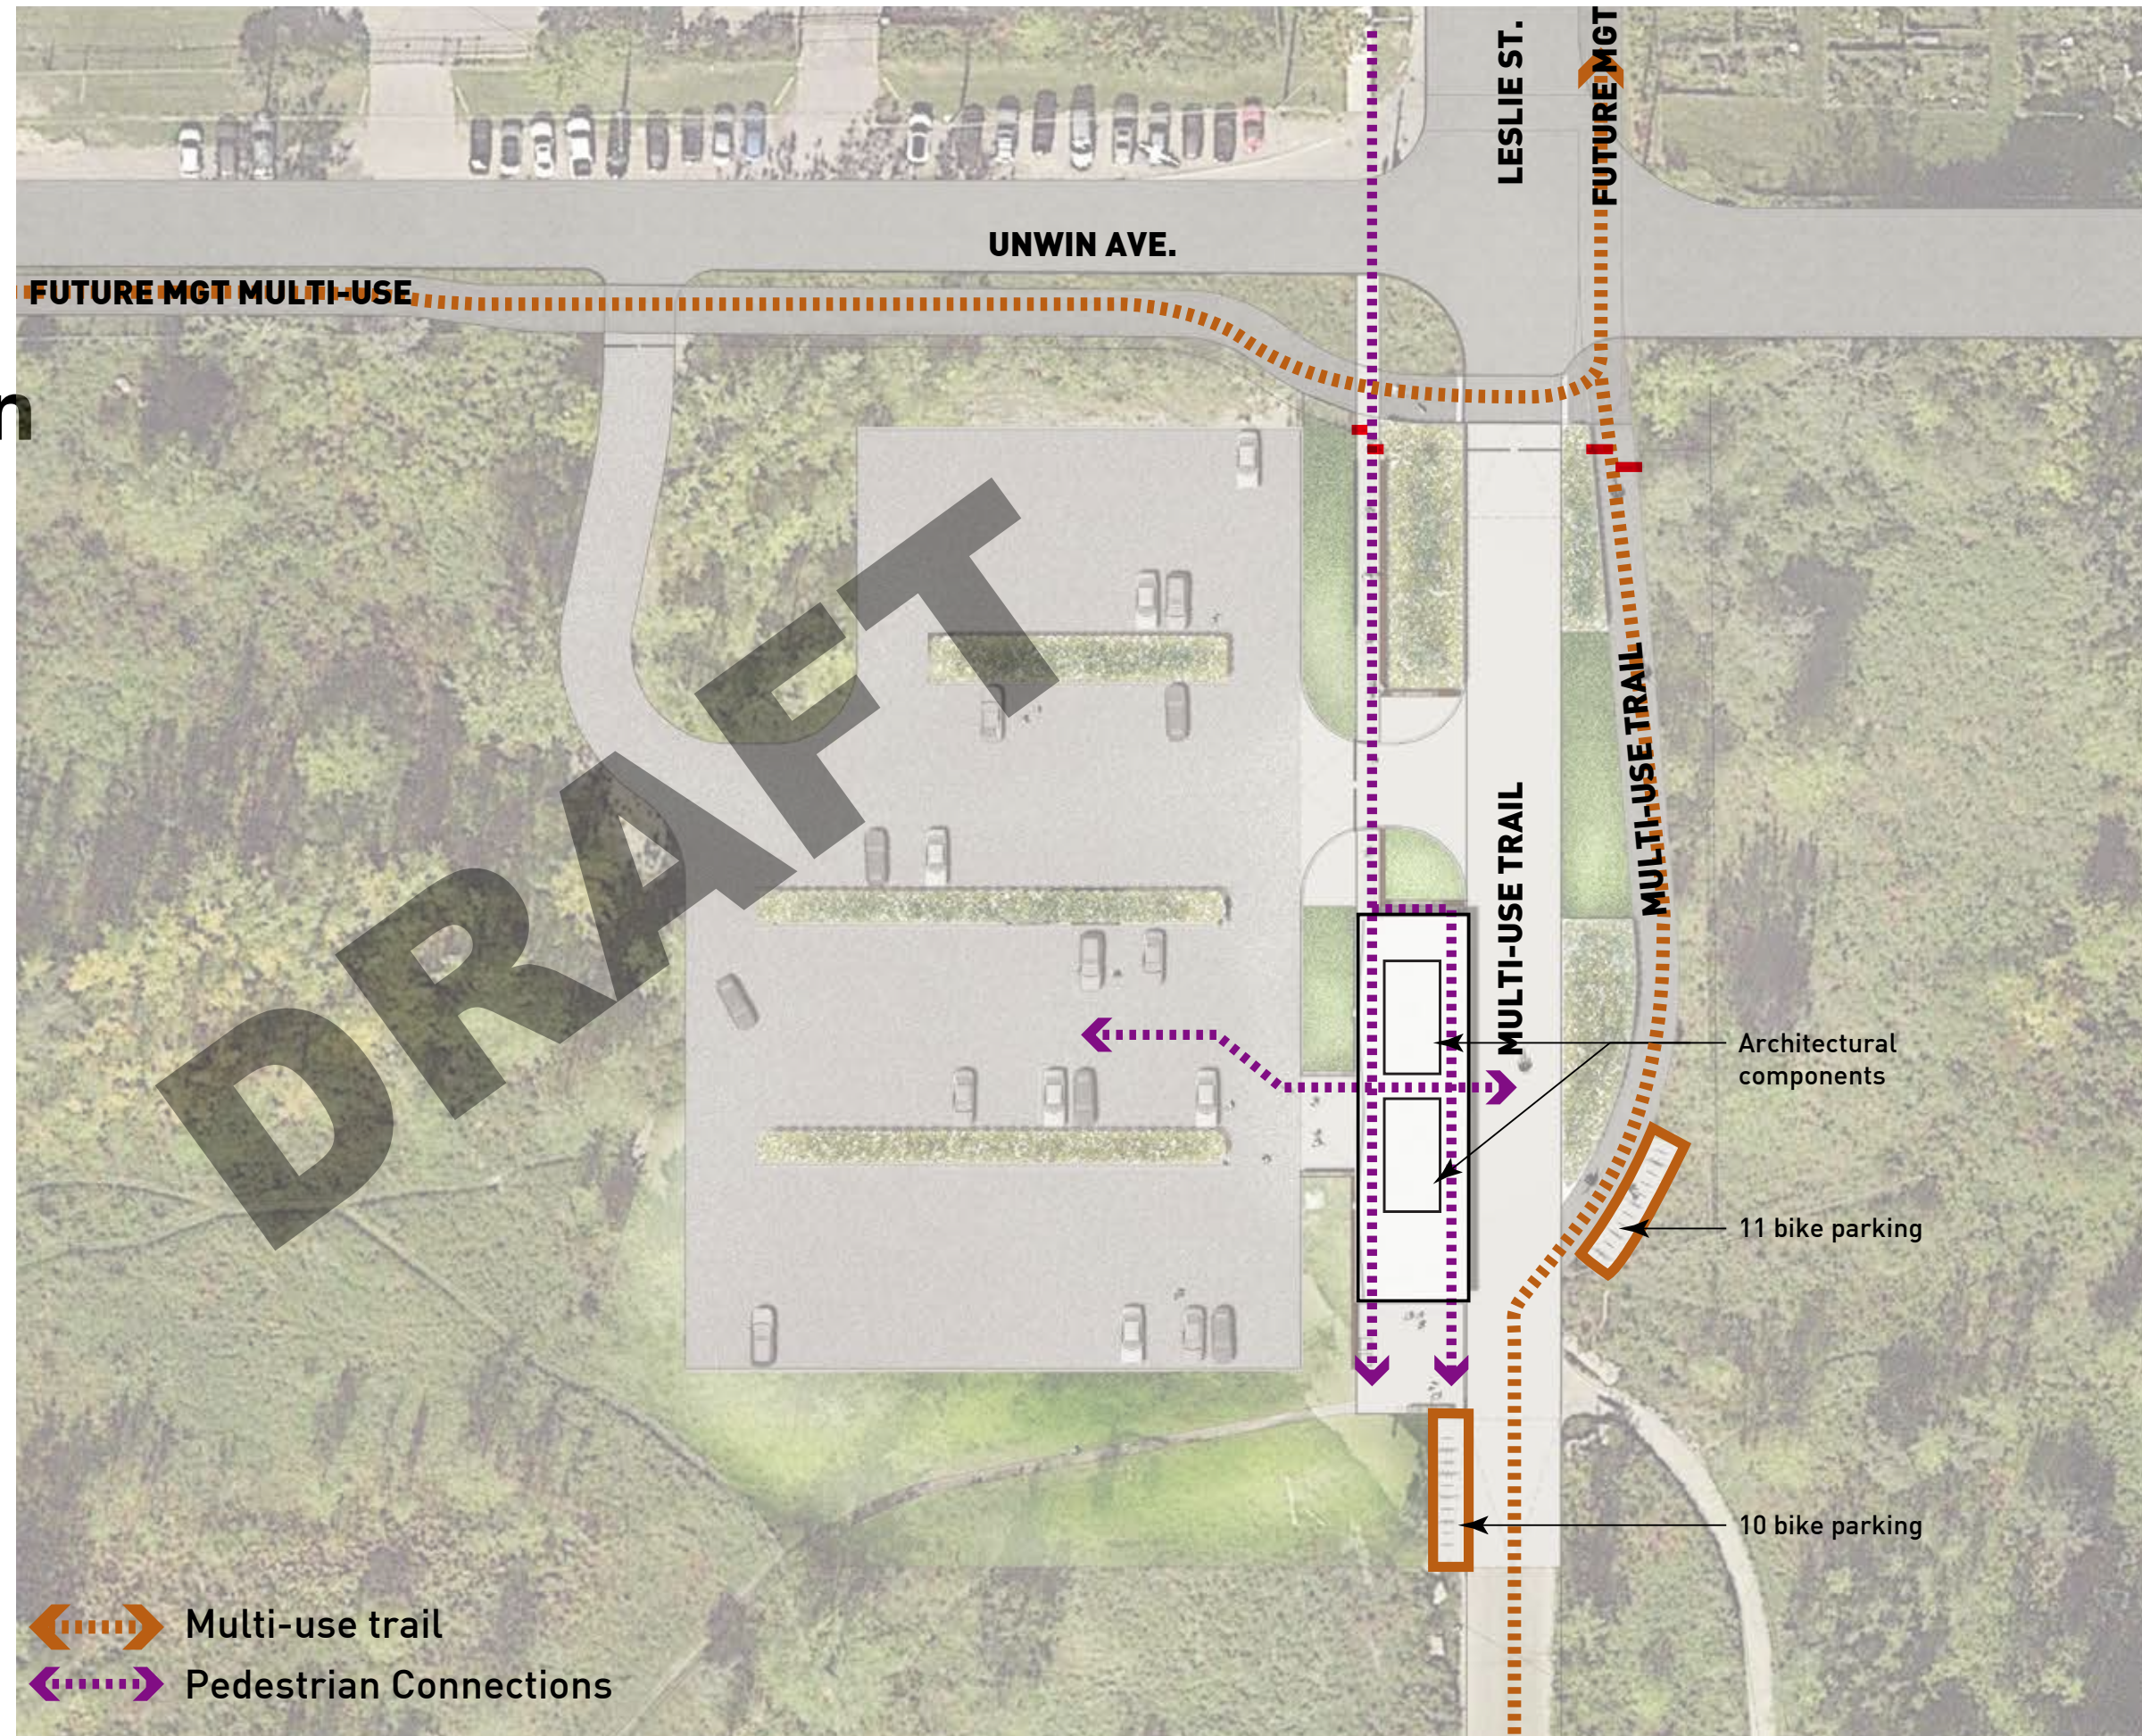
LESLIE ST.

FUTURE MGT

UNWIN AVE.

FUTURE MGT MULTI-USE

n

DRAFT

MULTI-USE TRAIL

MULTI-USE TRAIL

Architectural components

11 bike parking

10 bike parking

Multi-use trail

Pedestrian Connections